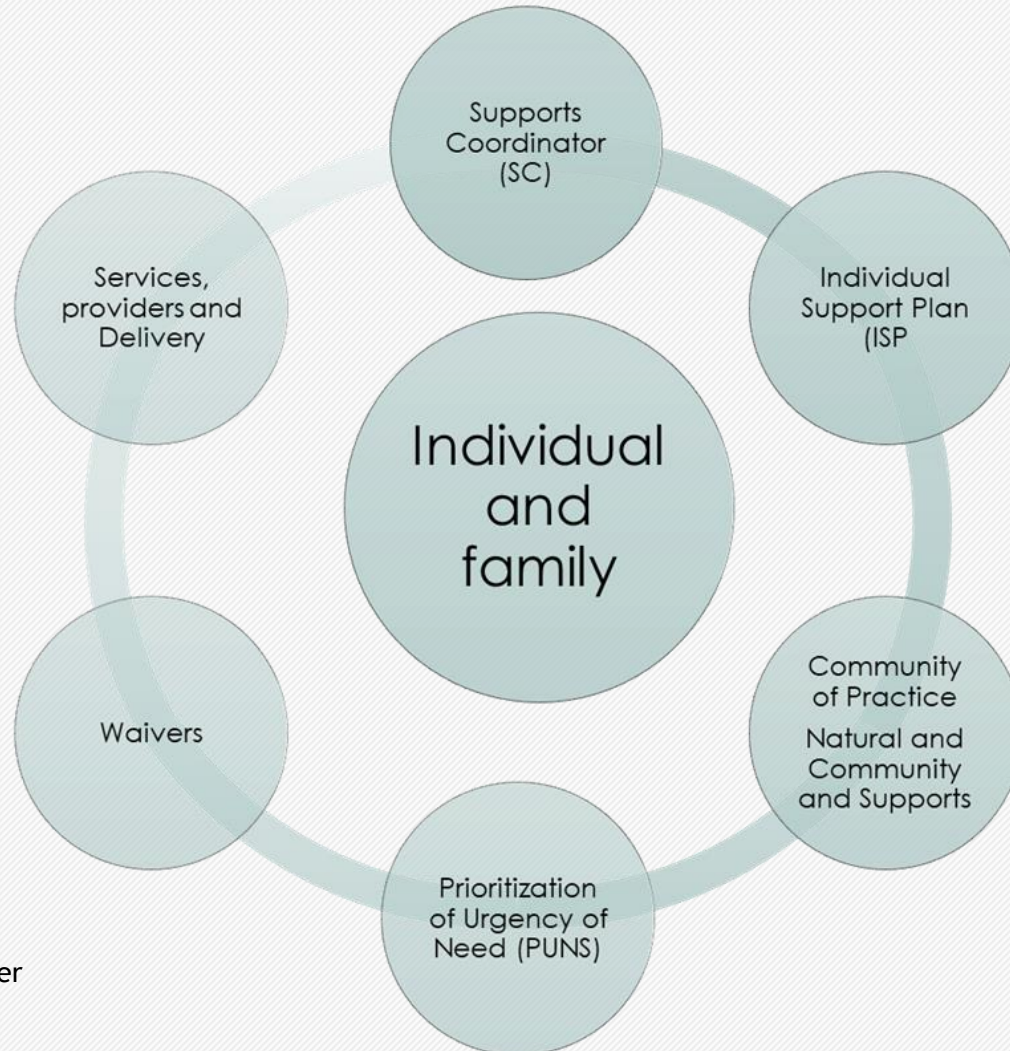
Individual and family

Supports Coordinator (SC)

Individual Support Plan (ISP

Community of Practice
Natural and Community and Supports

Prioritization of Urgency of Need (PUNS)

Waivers

Services, providers and Delivery

er